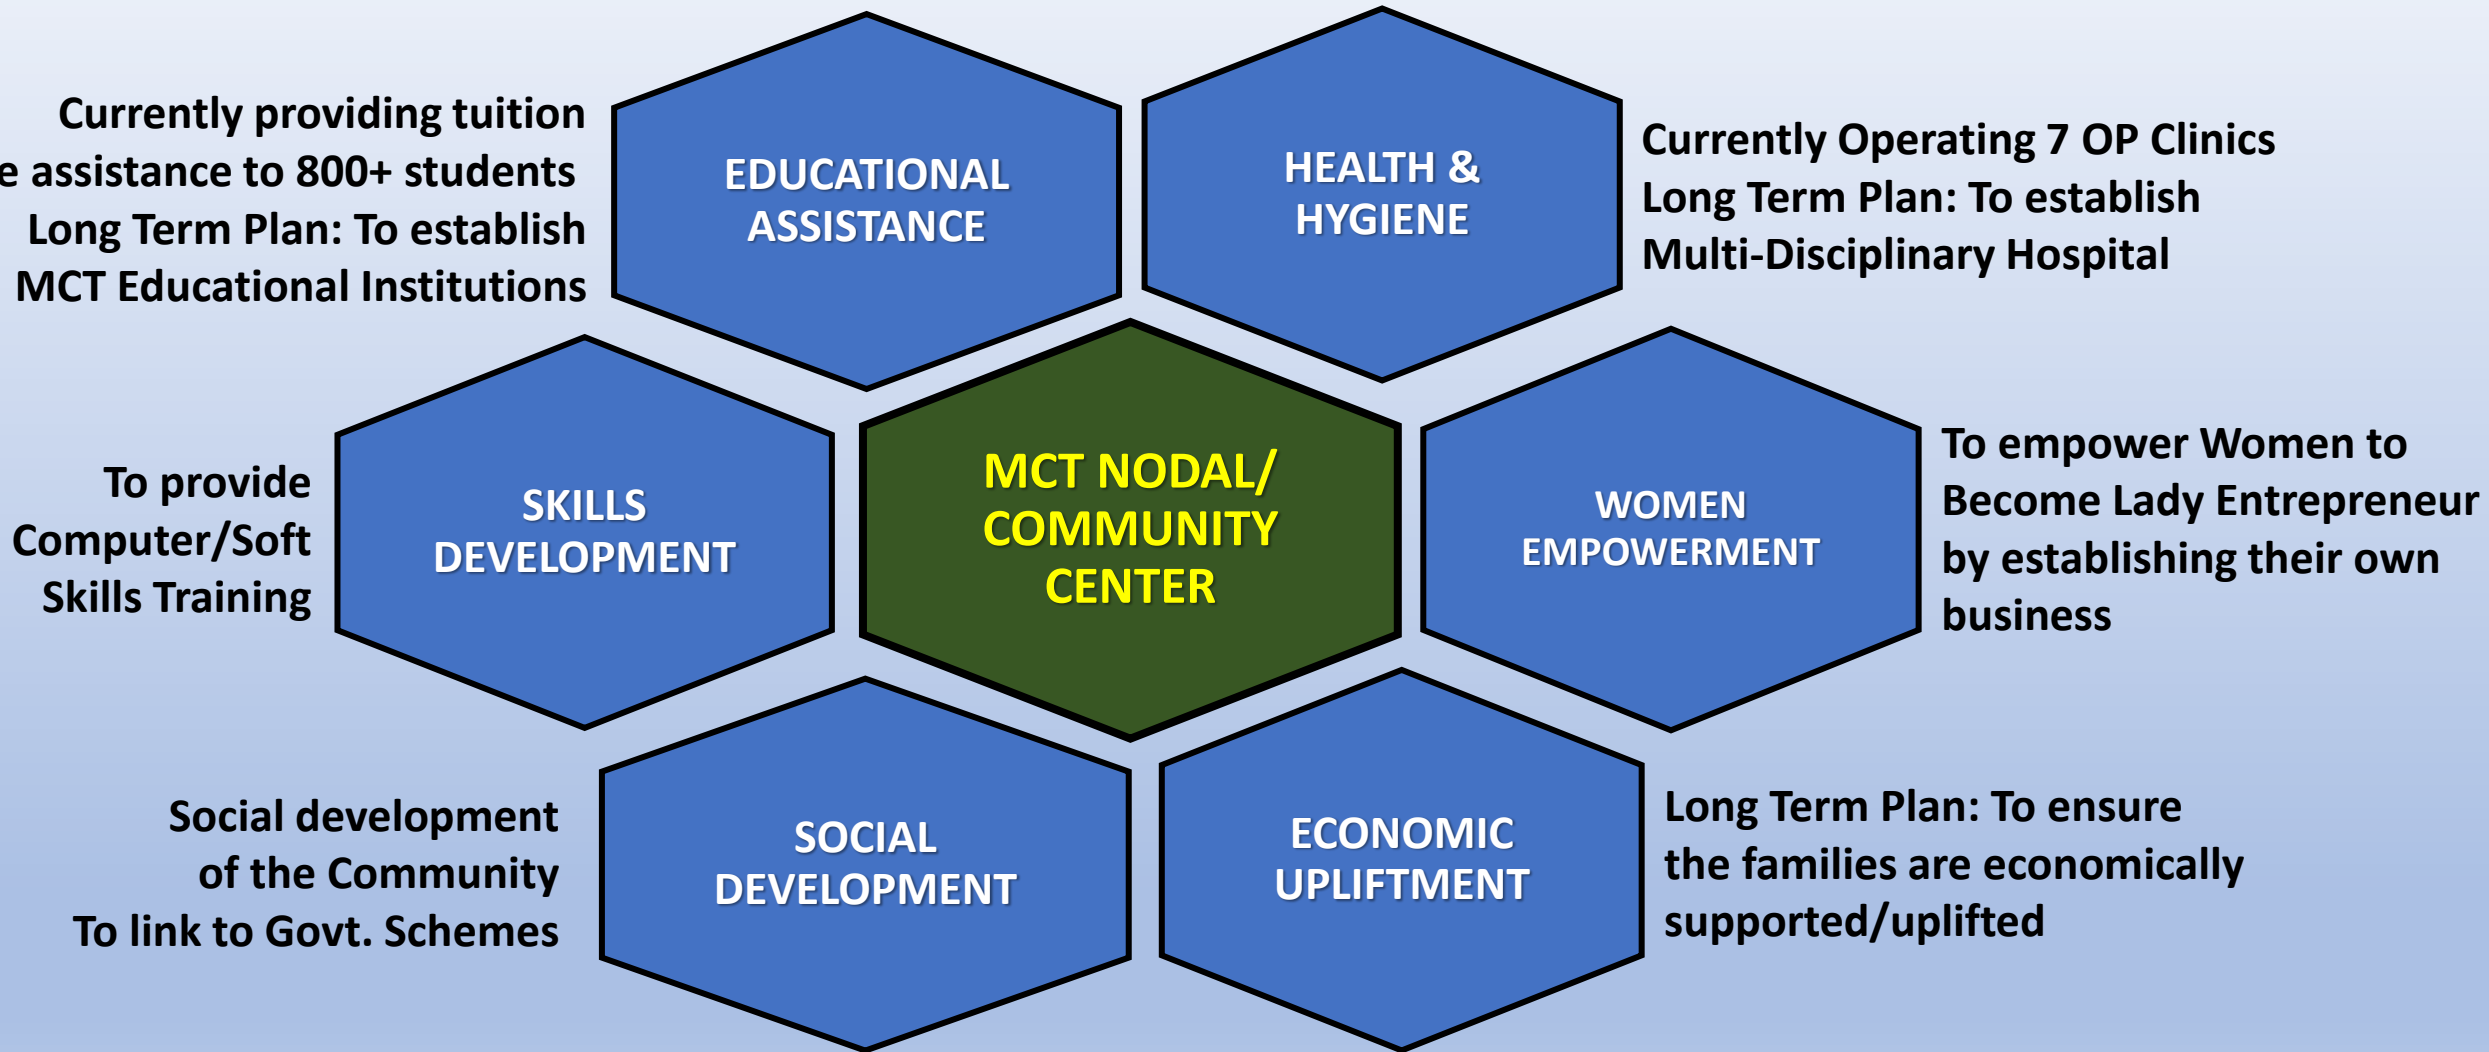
Currently providing tuition
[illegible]e assistance to 800+ students
Long Term Plan: To establish
MCT Educational Institutions

EDUCATIONAL ASSISTANCE

HEALTH & HYGIENE

Currently Operating 7 OP Clinics
Long Term Plan: To establish
Multi-Disciplinary Hospital

To provide
Computer/Soft
Skills Training

SKILLS DEVELOPMENT

MCT NODAL/ COMMUNITY CENTER

WOMEN EMPOWERMENT

To empower Women to
Become Lady Entrepreneur
by establishing their own
business

Social development
of the Community
To link to Govt. Schemes

SOCIAL DEVELOPMENT

ECONOMIC UPLIFTMENT

Long Term Plan: To ensure
the families are economically
supported/uplifted